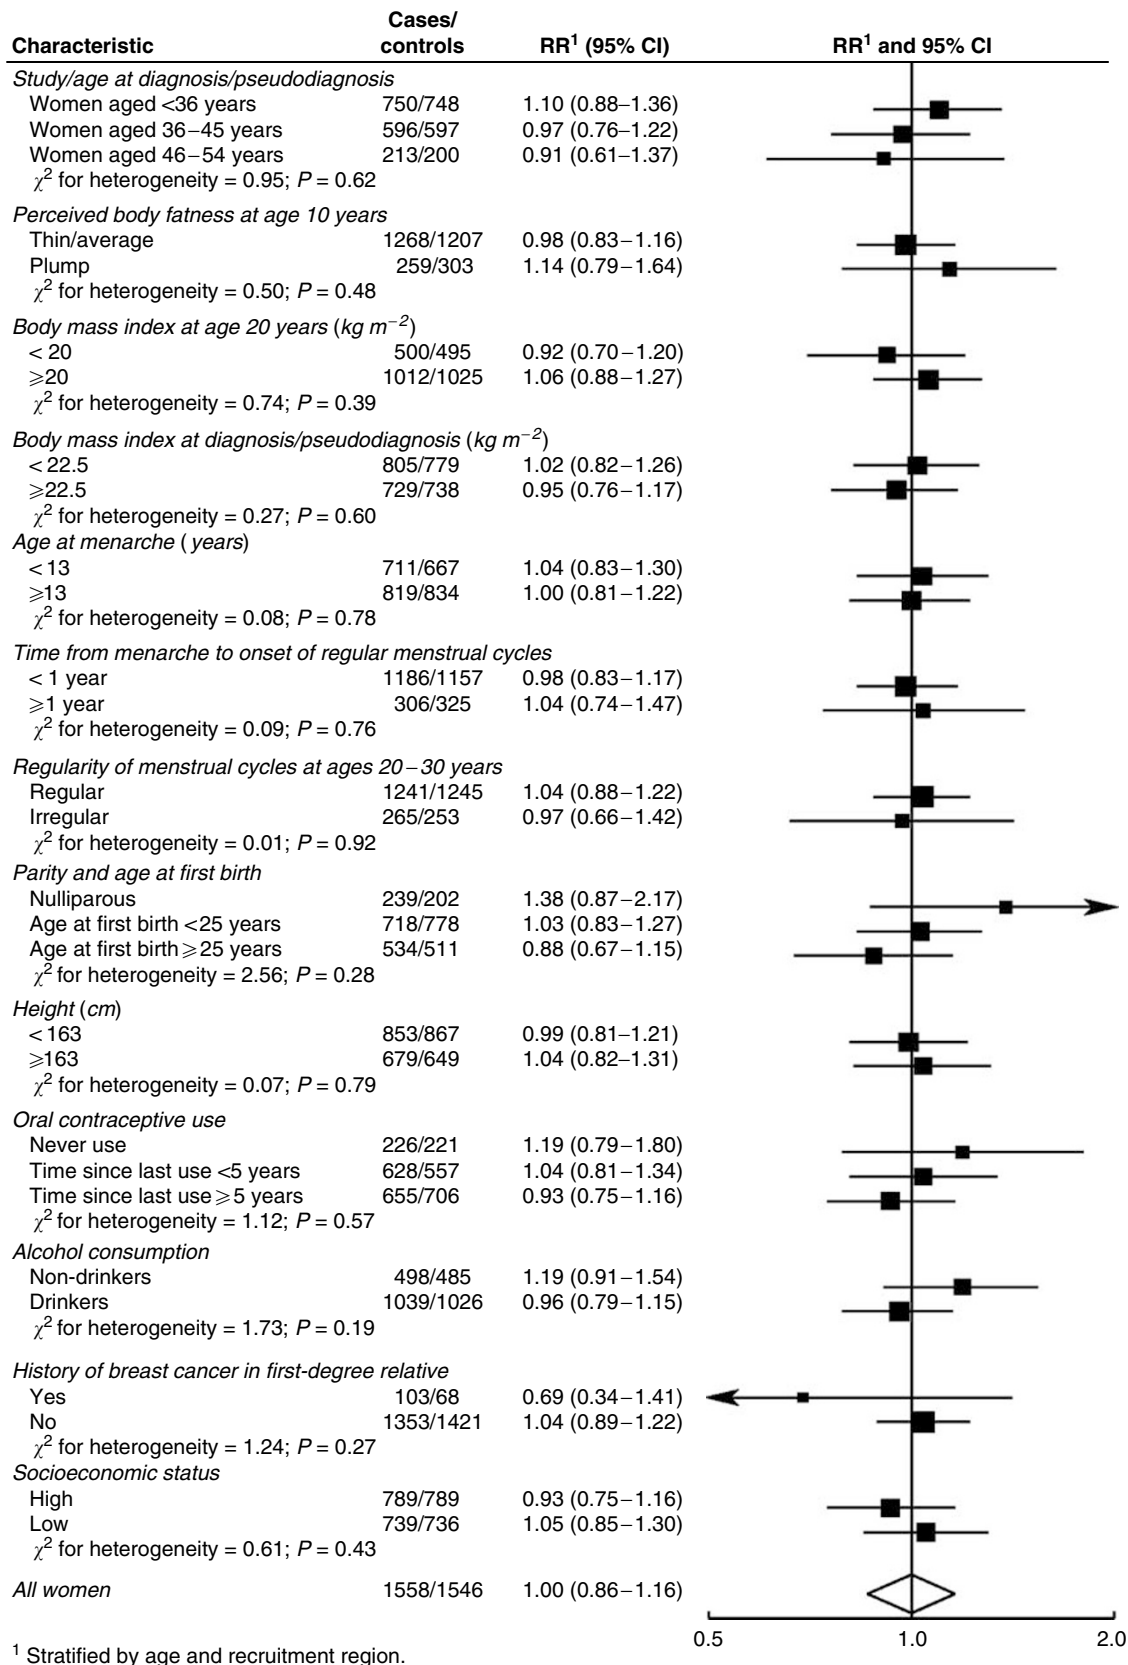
| Characteristic | Cases/ controls | $RR^1$ (95% CI) | $RR^1$ and 95% CI |
|---|---|---|---|
| *Study/age at diagnosis/pseudodiagnosis* | | | |
| Women aged <36 years | 750/748 | 1.10 (0.88–1.36) | |
| Women aged 36–45 years | 596/597 | 0.97 (0.76–1.22) | |
| Women aged 46–54 years | 213/200 | 0.91 (0.61–1.37) | |
| $\chi^2$ for heterogeneity = 0.95; *P* = 0.62 | | | |
| *Perceived body fatness at age 10 years* | | | |
| Thin/average | 1268/1207 | 0.98 (0.83–1.16) | |
| Plump | 259/303 | 1.14 (0.79–1.64) | |
| $\chi^2$ for heterogeneity = 0.50; *P* = 0.48 | | | |
| *Body mass index at age 20 years* (*kg* $m^{-2}$) | | | |
| < 20 | 500/495 | 0.92 (0.70–1.20) | |
| ⩾20 | 1012/1025 | 1.06 (0.88–1.27) | |
| $\chi^2$ for heterogeneity = 0.74; *P* = 0.39 | | | |
| *Body mass index at diagnosis/pseudodiagnosis* (*kg* $m^{-2}$) | | | |
| < 22.5 | 805/779 | 1.02 (0.82–1.26) | |
| ⩾22.5 | 729/738 | 0.95 (0.76–1.17) | |
| $\chi^2$ for heterogeneity = 0.27; *P* = 0.60 | | | |
| *Age at menarche* (*years*) | | | |
| < 13 | 711/667 | 1.04 (0.83–1.30) | |
| ⩾13 | 819/834 | 1.00 (0.81–1.22) | |
| $\chi^2$ for heterogeneity = 0.08; *P* = 0.78 | | | |
| *Time from menarche to onset of regular menstrual cycles* | | | |
| < 1 year | 1186/1157 | 0.98 (0.83–1.17) | |
| ⩾1 year | 306/325 | 1.04 (0.74–1.47) | |
| $\chi^2$ for heterogeneity = 0.09; *P* = 0.76 | | | |
| *Regularity of menstrual cycles at ages 20–30 years* | | | |
| Regular | 1241/1245 | 1.04 (0.88–1.22) | |
| Irregular | 265/253 | 0.97 (0.66–1.42) | |
| $\chi^2$ for heterogeneity = 0.01; *P* = 0.92 | | | |
| *Parity and age at first birth* | | | |
| Nulliparous | 239/202 | 1.38 (0.87–2.17) | |
| Age at first birth <25 years | 718/778 | 1.03 (0.83–1.27) | |
| Age at first birth ⩾25 years | 534/511 | 0.88 (0.67–1.15) | |
| $\chi^2$ for heterogeneity = 2.56; *P* = 0.28 | | | |
| *Height* (*cm*) | | | |
| < 163 | 853/867 | 0.99 (0.81–1.21) | |
| ⩾163 | 679/649 | 1.04 (0.82–1.31) | |
| $\chi^2$ for heterogeneity = 0.07; *P* = 0.79 | | | |
| *Oral contraceptive use* | | | |
| Never use | 226/221 | 1.19 (0.79–1.80) | |
| Time since last use <5 years | 628/557 | 1.04 (0.81–1.34) | |
| Time since last use ⩾5 years | 655/706 | 0.93 (0.75–1.16) | |
| $\chi^2$ for heterogeneity = 1.12; *P* = 0.57 | | | |
| *Alcohol consumption* | | | |
| Non-drinkers | 498/485 | 1.19 (0.91–1.54) | |
| Drinkers | 1039/1026 | 0.96 (0.79–1.15) | |
| $\chi^2$ for heterogeneity = 1.73; *P* = 0.19 | | | |
| *History of breast cancer in first-degree relative* | | | |
| Yes | 103/68 | 0.69 (0.34–1.41) | |
| No | 1353/1421 | 1.04 (0.89–1.22) | |
| $\chi^2$ for heterogeneity = 1.24; *P* = 0.27 | | | |
| *Socioeconomic status* | | | |
| High | 789/789 | 0.93 (0.75–1.16) | |
| Low | 739/736 | 1.05 (0.85–1.30) | |
| $\chi^2$ for heterogeneity = 0.61; *P* = 0.43 | | | |
| *All women* | 1558/1546 | 1.00 (0.86–1.16) | |

0.5 1.0 2.0

$^1$ Stratified by age and recruitment region.